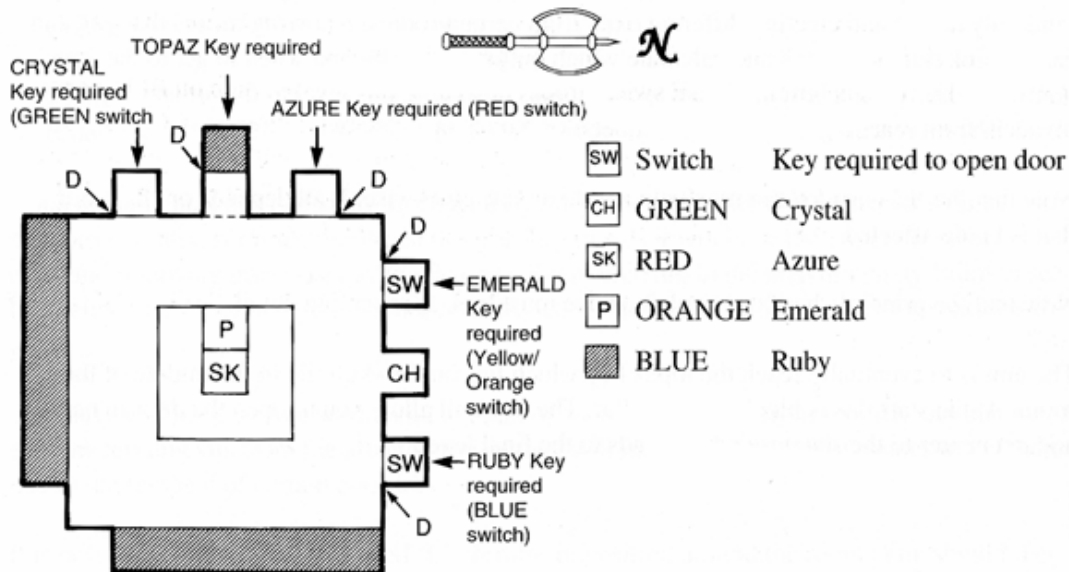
TOPAZ Key required

CRYSTAL Key required (GREEN switch

AZURE Key required (RED switch)

$\mathcal{N}$

D

D

D

D

D

SW

EMERALD Key required (Yellow/ Orange switch)

P

SK

CH

SW

RUBY Key required (BLUE switch)

| | | |
|---|---|---|
| SW | Switch | Key required to open door |
| CH | GREEN | Crystal |
| SK | RED | Azure |
| P | ORANGE | Emerald |
| | BLUE | Ruby |